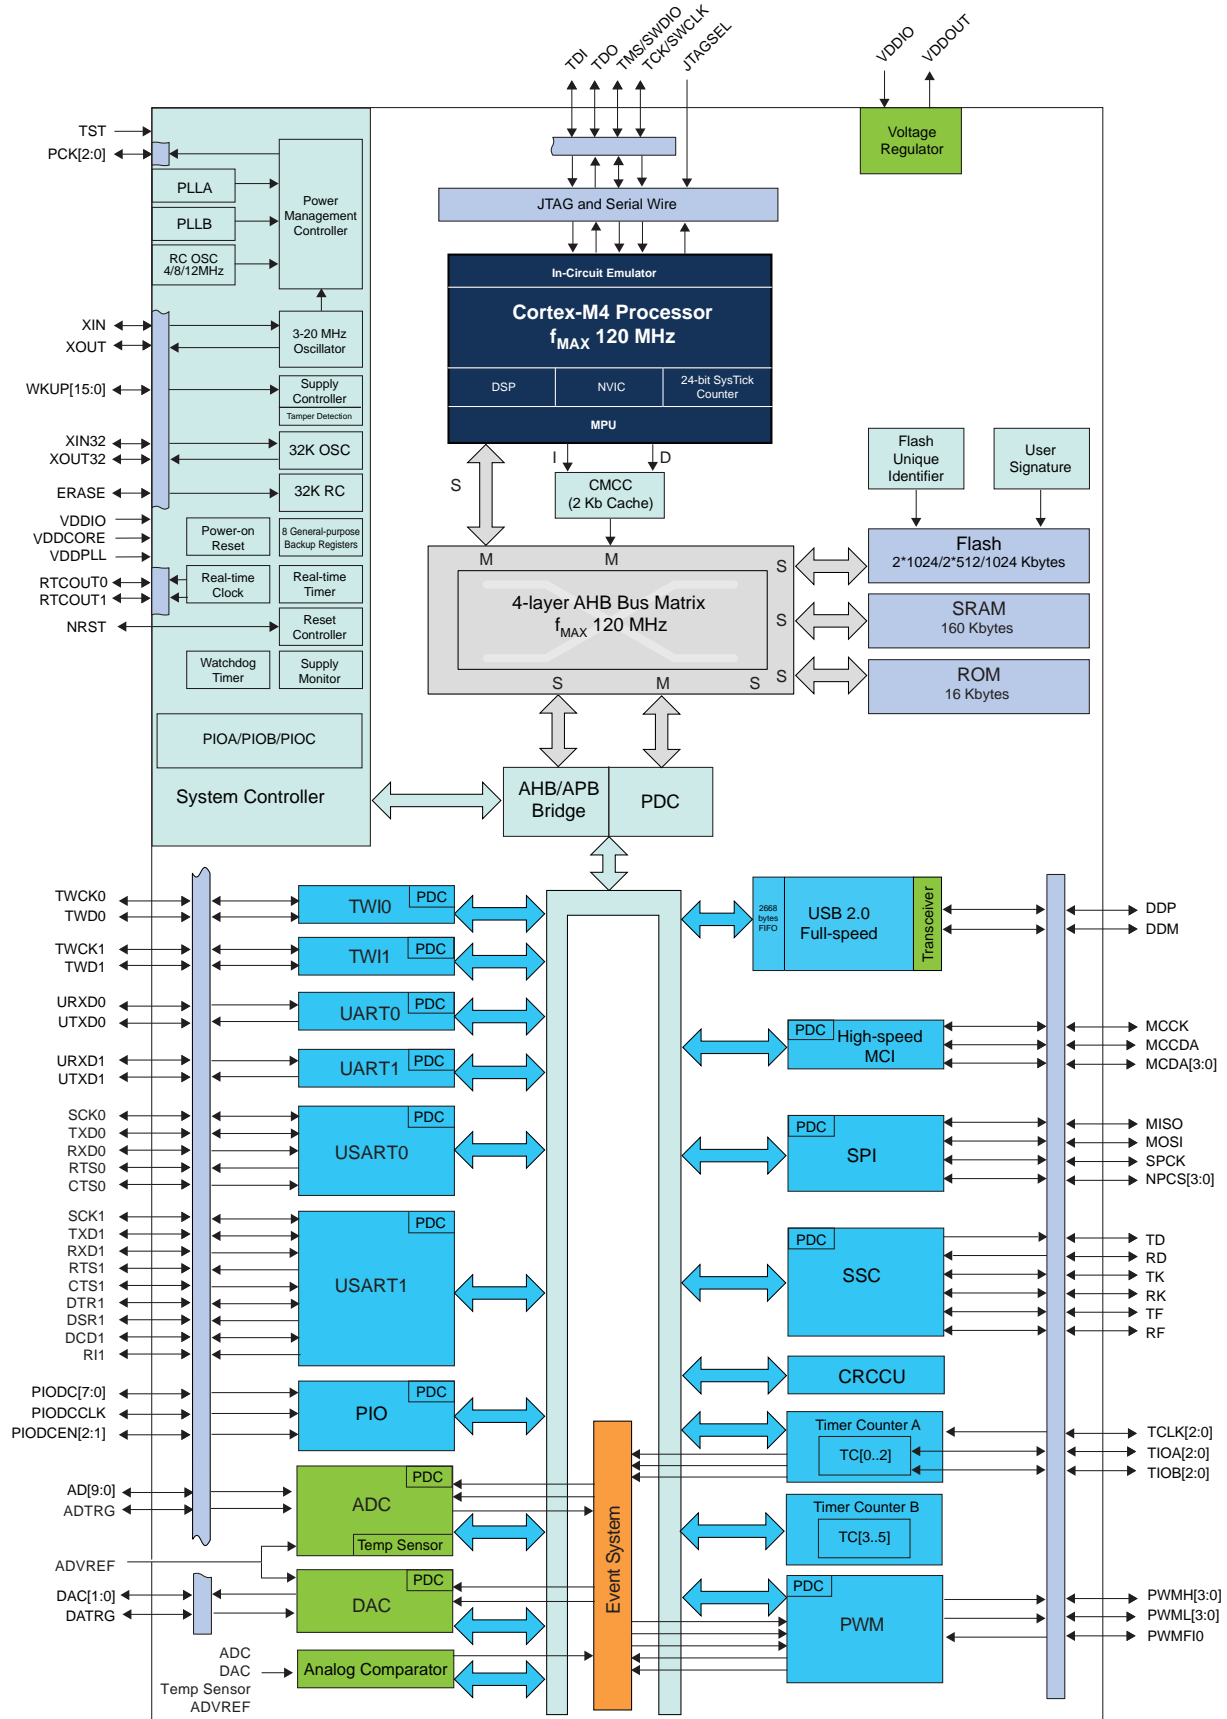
TDI TDO TMS/SWDIO TCK/SWCLK JTAGSEL

VDDIO VDDOUT

Voltage Regulator

TST
PCK[2:0]

PLLA
PLLB
RC OSC 4/8/12MHz

Power Management Controller

JTAG and Serial Wire

In-Circuit Emulator

Cortex-M4 Processor
$f_{MAX}$ 120 MHz

DSP
NVIC
24-bit SysTick Counter
MPU

XIN
XOUT
3-20 MHz Oscillator

WKUP[15:0]
Supply Controller
Tamper Detection

XIN32
XOUT32
32K OSC

ERASE
32K RC

VDDIO
VDDCORE
VDDPLL
Power-on Reset
8 General-purpose Backup Registers

RTCOUT0
RTCOUT1
Real-time Clock
Real-time Timer

NRST
Reset Controller

Watchdog Timer
Supply Monitor

PIOA/PIOB/PIOC

System Controller

S
I
D
CMCC (2 Kb Cache)

Flash Unique Identifier
User Signature

M M
4-layer AHB Bus Matrix
$f_{MAX}$ 120 MHz
S M S
S S S

Flash
2*1024/2*512/1024 Kbytes

SRAM
160 Kbytes

ROM
16 Kbytes

AHB/APB Bridge
PDC

TWCK0
TWD0
TWI0 PDC

TWCK1
TWD1
TWI1 PDC

URXD0
UTXD0
UART0 PDC

URXD1
UTXD1
UART1 PDC

SCK0
TXD0
RXD0
RTS0
CTS0
USART0 PDC

SCK1
TXD1
RXD1
RTS1
CTS1
DTR1
DSR1
DCD1
RI1
USART1 PDC

PIODC[7:0]
PIODCCLK
PIODCEN[2:1]
PIO PDC

AD[9:0]
ADTRG
ADC PDC
Temp Sensor

ADVREF

DAC[1:0]
DATRG
DAC PDC

ADC
DAC
Temp Sensor
ADVREF
Analog Comparator

Event System

2668 bytes FIFO
USB 2.0 Full-speed
Transceiver
DDP
DDM

PDC High-speed MCI
MCCK
MCCDA
MCDA[3:0]

PDC SPI
MISO
MOSI
SPCK
NPCS[3:0]

PDC SSC
TD
RD
TK
RK
TF
RF

CRCCU

Timer Counter A
TC[0..2]
TCLK[2:0]
TIOA[2:0]
TIOB[2:0]

Timer Counter B
TC[3..5]

PDC PWM
PWMH[3:0]
PWML[3:0]
PWMFI0